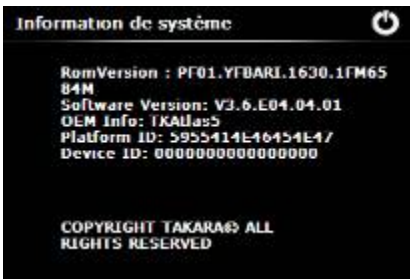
Information de système

RomVersion : PF01.YFBARI.1630.1FM65 84M
Software Version: V3.6.E04.04.01
OEM Info: TKAtlas5
Platform ID: 5955414E46454E47
Device ID: 0000000000000000

COPYRIGHT TAKARA© ALL RIGHTS RESERVED